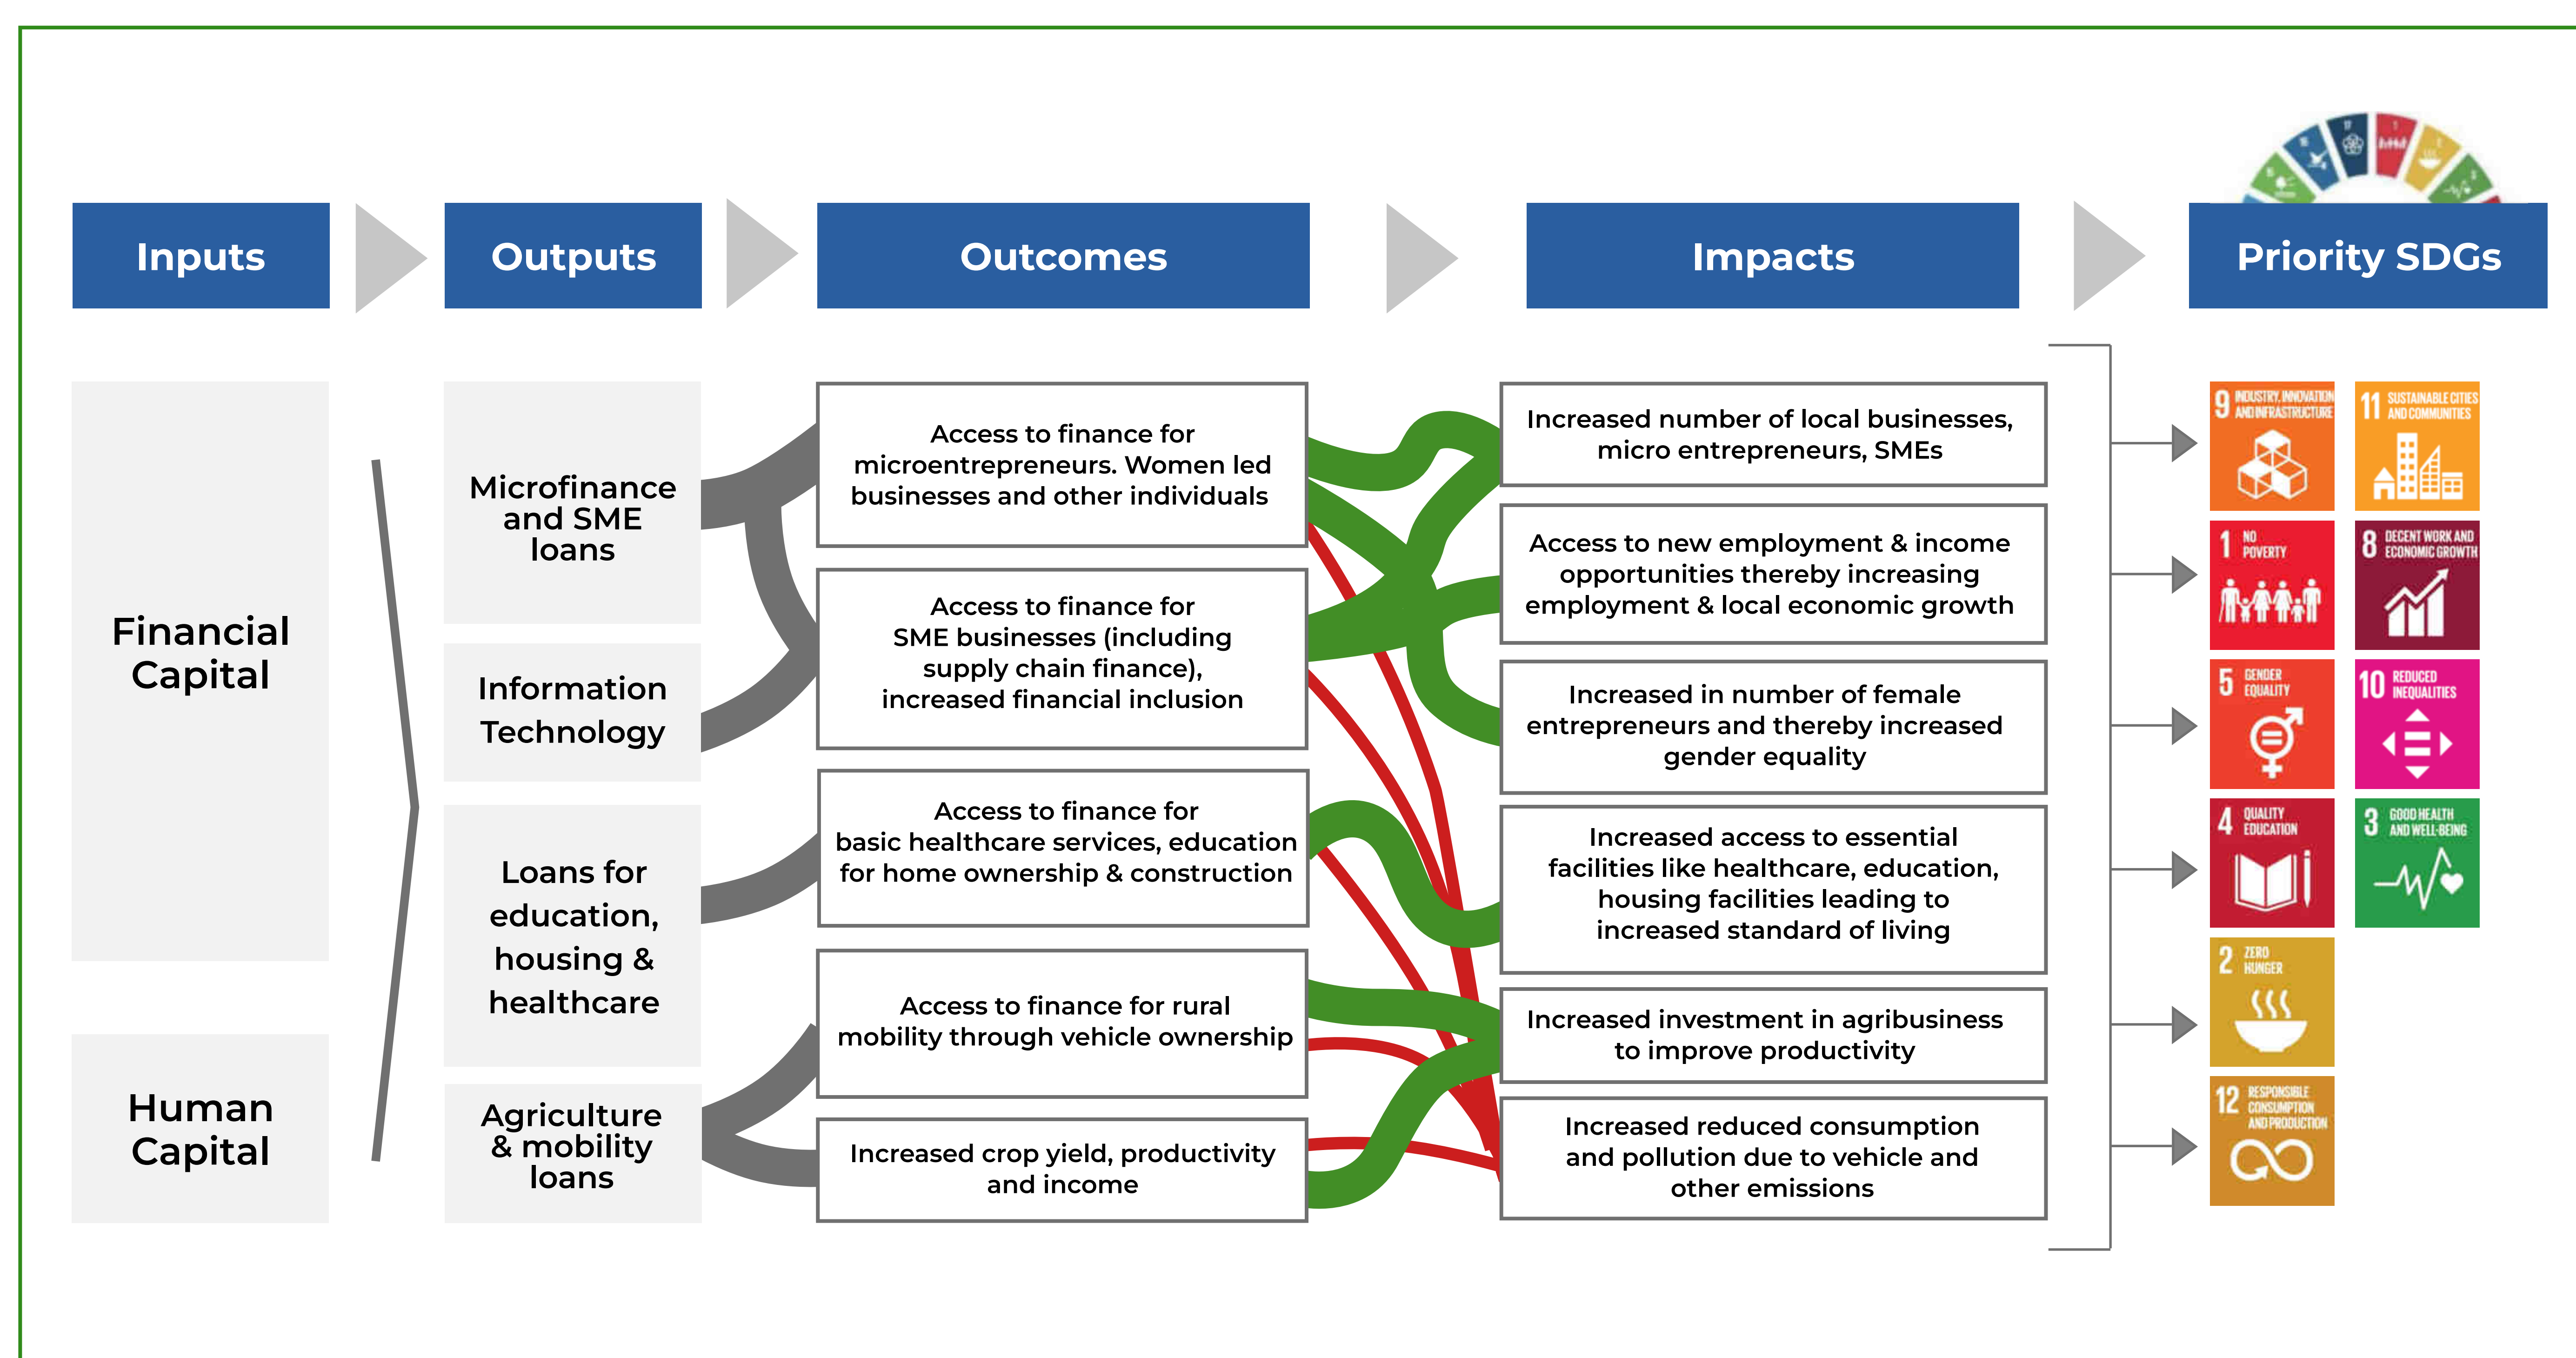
Inputs

Outputs

Outcomes

Impacts

Priority SDGs

Financial Capital

Human Capital

Microfinance and SME loans

Information Technology

Loans for education, housing & healthcare

Agriculture & mobility loans

Access to finance for microentrepreneurs. Women led businesses and other individuals

Access to finance for SME businesses (including supply chain finance), increased financial inclusion

Access to finance for basic healthcare services, education for home ownership & construction

Access to finance for rural mobility through vehicle ownership

Increased crop yield, productivity and income

Increased number of local businesses, micro entrepreneurs, SMEs

Access to new employment & income opportunities thereby increasing employment & local economic growth

Increased in number of female entrepreneurs and thereby increased gender equality

Increased access to essential facilities like healthcare, education, housing facilities leading to increased standard of living

Increased investment in agribusiness to improve productivity

Increased reduced consumption and pollution due to vehicle and other emissions

9 INDUSTRY, INNOVATION AND INFRASTRUCTURE

11 SUSTAINABLE CITIES AND COMMUNITIES

1 NO POVERTY

8 DECENT WORK AND ECONOMIC GROWTH

5 GENDER EQUALITY

10 REDUCED INEQUALITIES

4 QUALITY EDUCATION

3 GOOD HEALTH AND WELL-BEING

2 ZERO HUNGER

12 RESPONSIBLE CONSUMPTION AND PRODUCTION